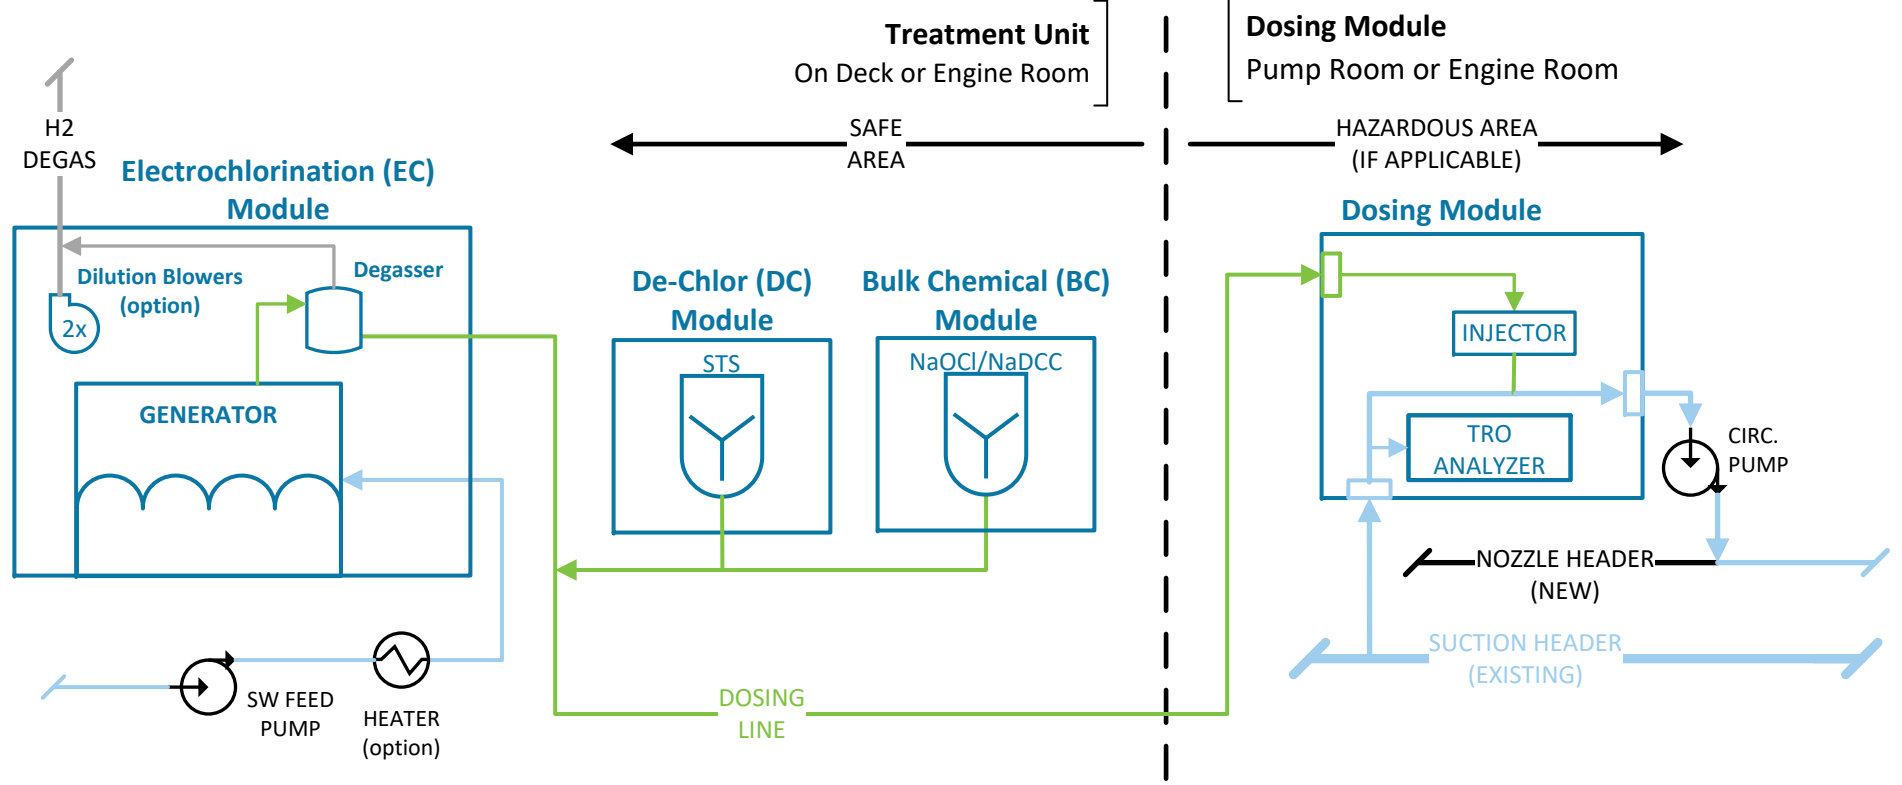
Treatment Unit
On Deck or Engine Room

Dosing Module
Pump Room or Engine Room

SAFE AREA

HAZARDOUS AREA (IF APPLICABLE)

H2 DEGAS

Electrochlorination (EC) Module

Dilution Blowers (option)

2x

Degasser

GENERATOR

De-Chlor (DC) Module

STS

Bulk Chemical (BC) Module

NaOCl/NaDCC

Dosing Module

INJECTOR

TRO ANALYZER

CIRC. PUMP

NOZZLE HEADER (NEW)

SUCTION HEADER (EXISTING)

SW FEED PUMP

HEATER (option)

DOSING LINE